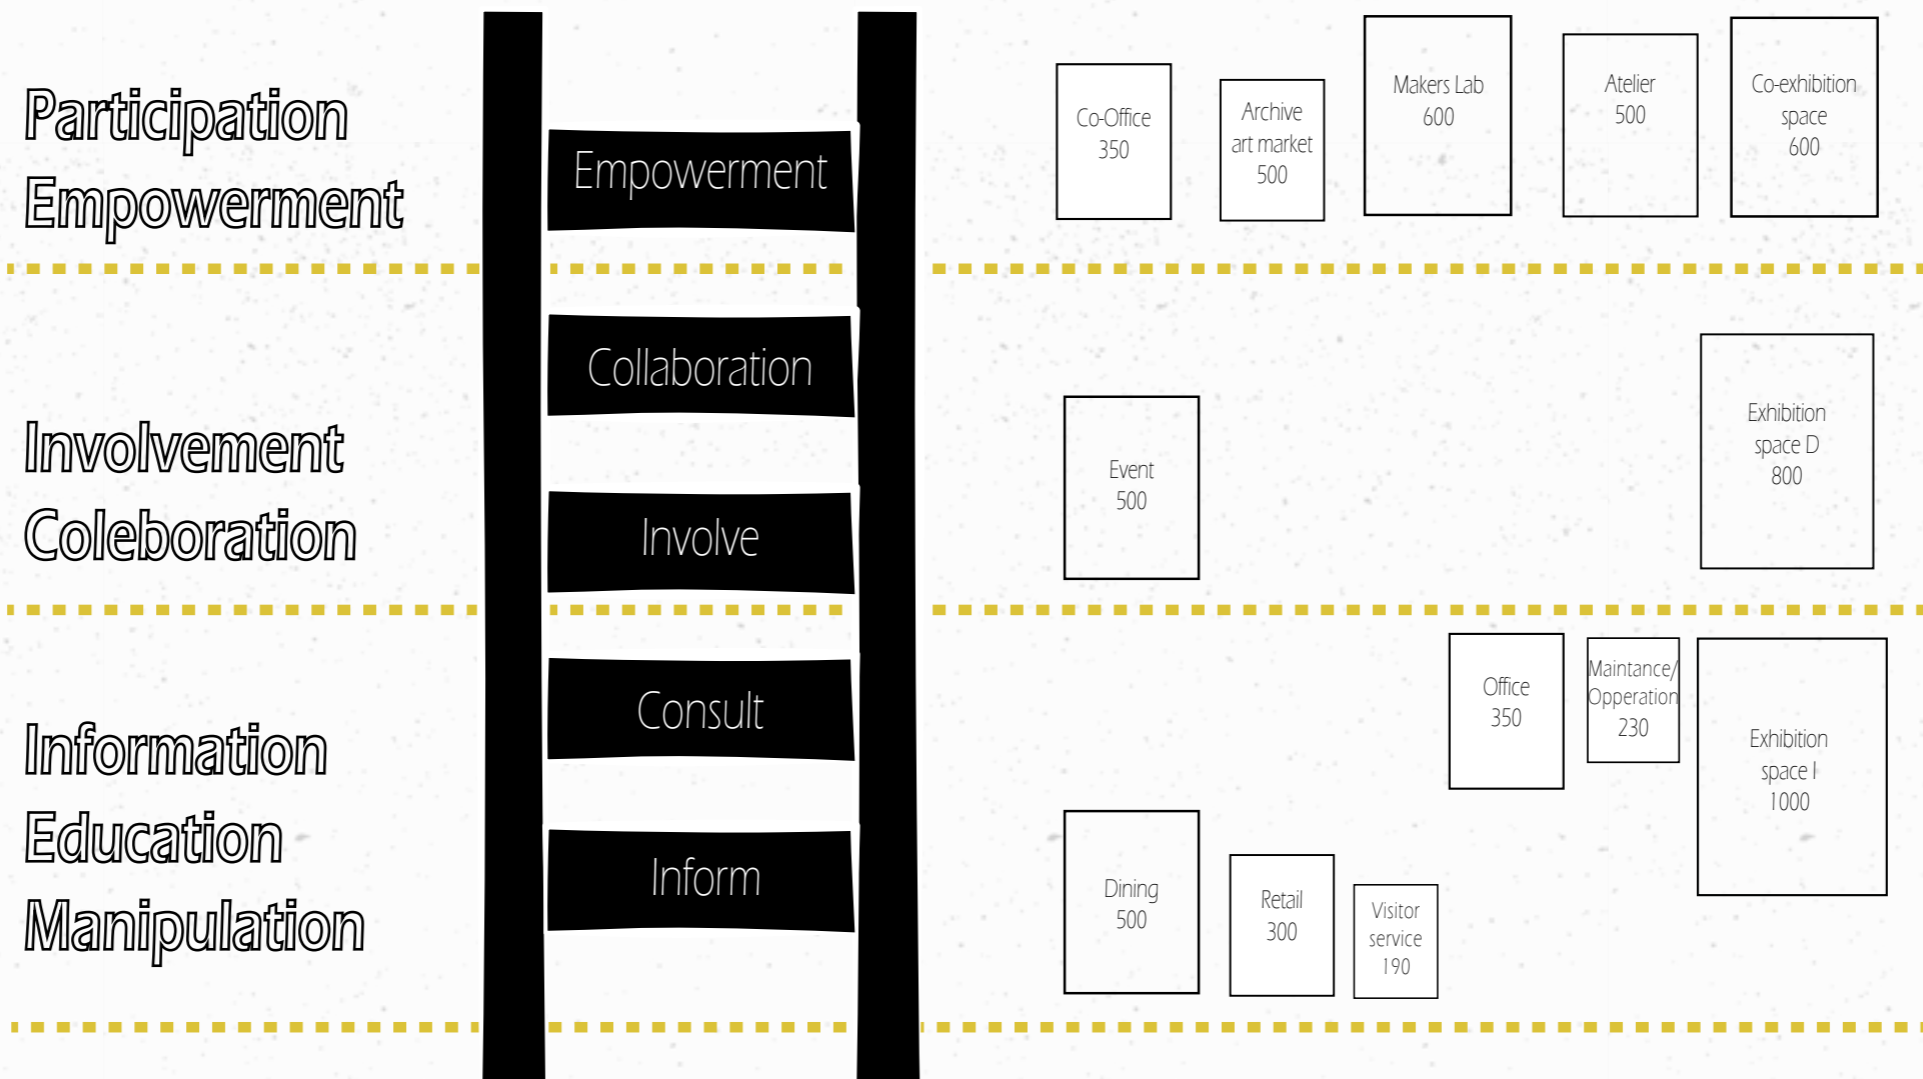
Participation
Empowerment

Empowerment

Co-Office
350

Archive
art market
500

Makers Lab
600

Atelier
500

Co-exhibition
space
600

Collaboration

Involvement
Coleboration

Involve

Event
500

Exhibition
space D
800

Consult

Information
Education
Manipulation

Inform

Office
350

Maintance/
Opperation
230

Exhibition
space I
1000

Dining
500

Retail
300

Visitor
service
190